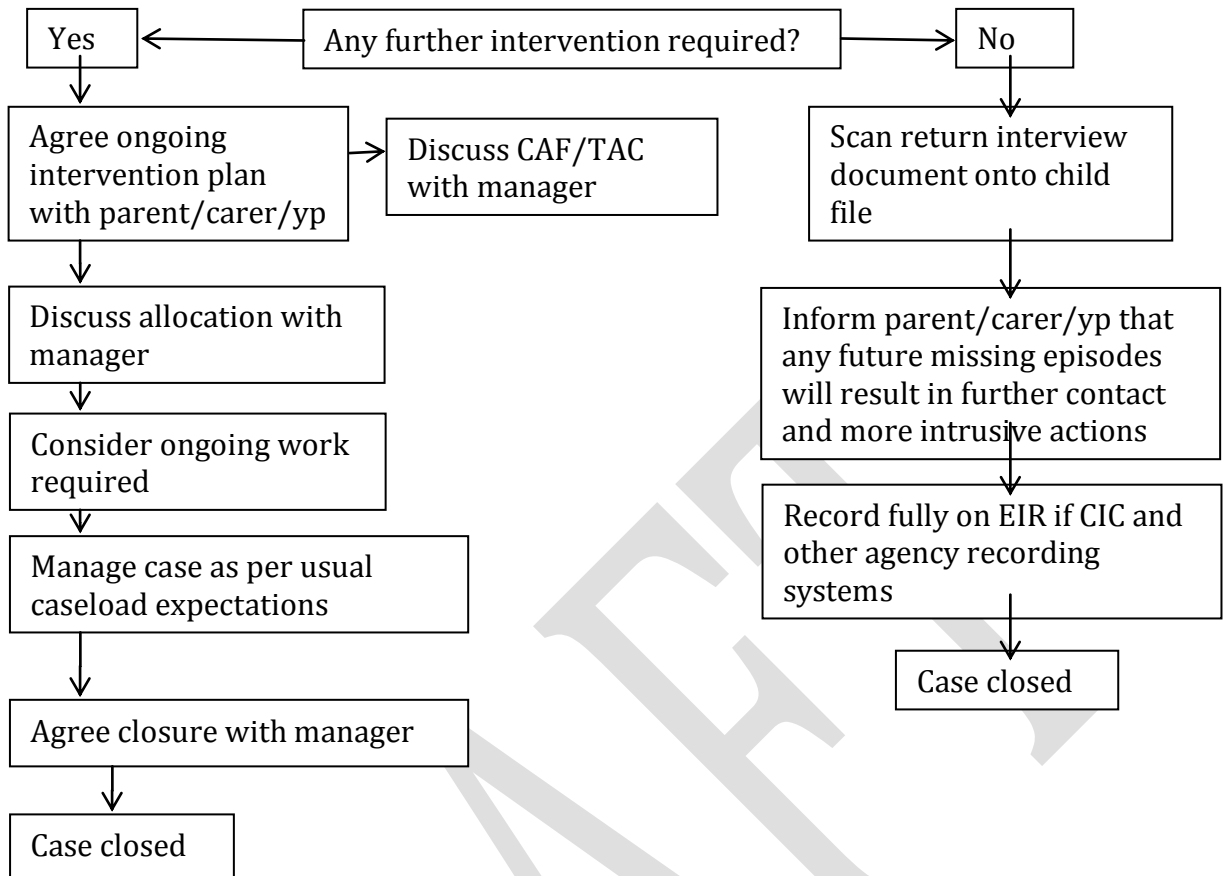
Any further intervention required?

Yes

No

Agree ongoing intervention plan with parent/carer/yp

Discuss CAF/TAC with manager

Discuss allocation with manager

Consider ongoing work required

Manage case as per usual caseload expectations

Agree closure with manager

Case closed

Scan return interview document onto child file

Inform parent/carer/yp that any future missing episodes will result in further contact and more intrusive actions

Record fully on EIR if CIC and other agency recording systems

Case closed

DRAFT